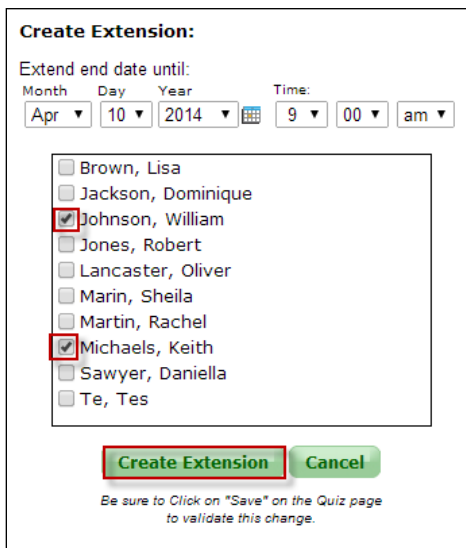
Create Extension:

Extend end date until:

Month Day Year Time:

Apr 10 2014 9 00 am

Brown, Lisa
Jackson, Dominique
Johnson, William
Jones, Robert
Lancaster, Oliver
Marin, Sheila
Martin, Rachel
Michaels, Keith
Sawyer, Daniella
Te, Tes

Create Extension Cancel

Be sure to Click on "Save" on the Quiz page to validate this change.